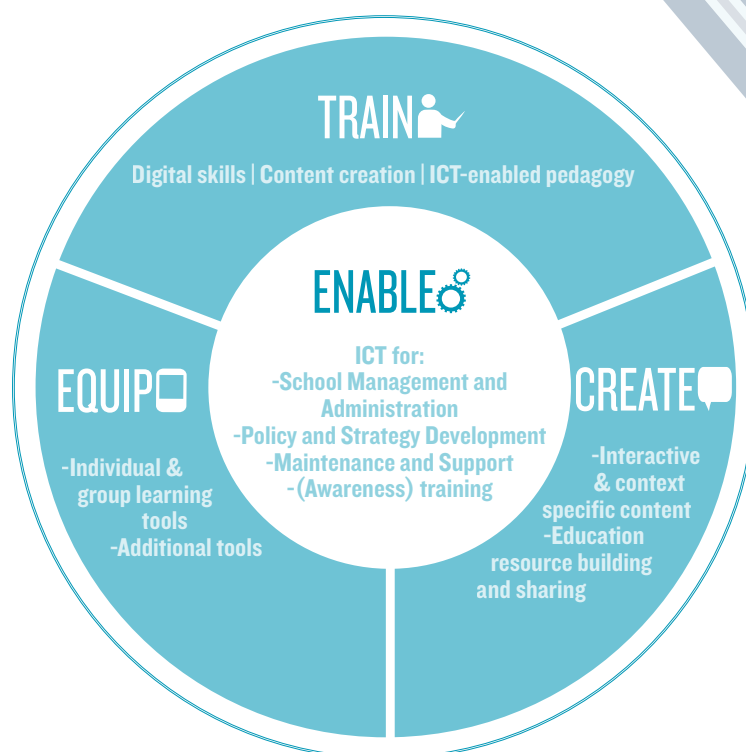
TRAIN

Digital skills | Content creation | ICT-enabled pedagogy

ENABLE

ICT for:
-School Management and Administration
-Policy and Strategy Development
-Maintenance and Support
-(Awareness) training

EQUIP

-Individual & group learning tools
-Additional tools

CREATE

-Interactive & context specific content
-Education resource building and sharing